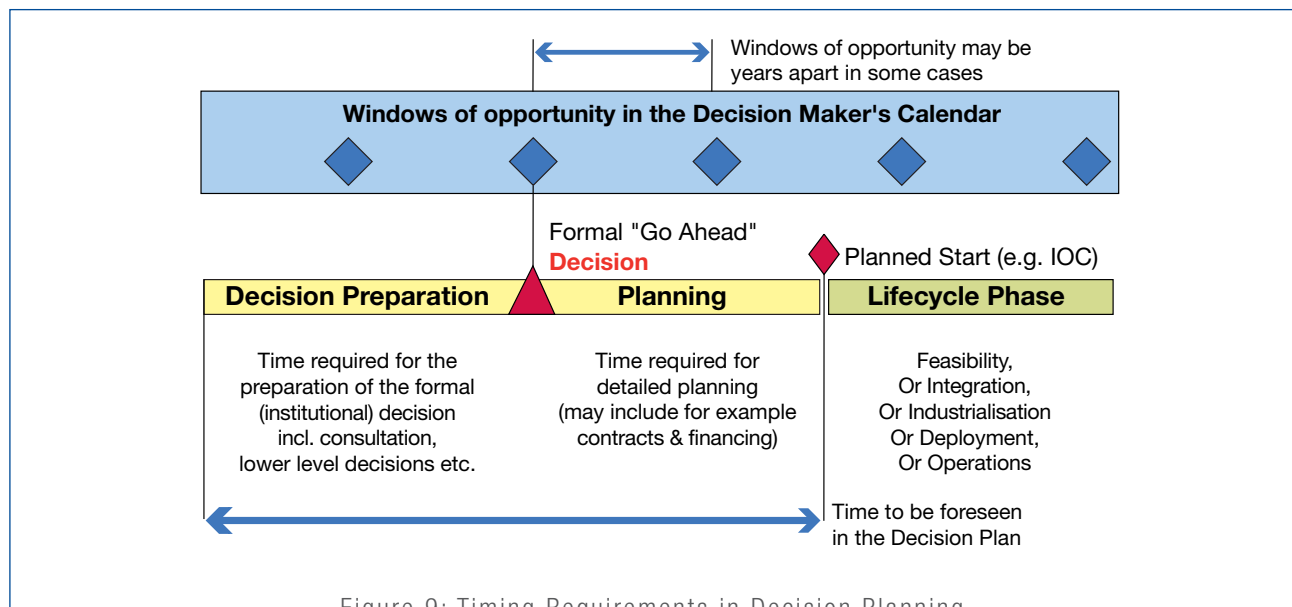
Windows of opportunity may be years apart in some cases

Windows of opportunity in the Decision Maker's Calendar

Formal "Go Ahead" Decision

Planned Start (e.g. IOC)

Decision Preparation

Planning

Lifecycle Phase

Time required for the preparation of the formal (institutional) decision incl. consultation, lower level decisions etc.

Time required for detailed planning (may include for example contracts & financing)

Feasibility, Or Integration, Or Industrialisation Or Deployment, Or Operations

Time to be foreseen in the Decision Plan

Figure 9: Timing Requirements in Decision Planning